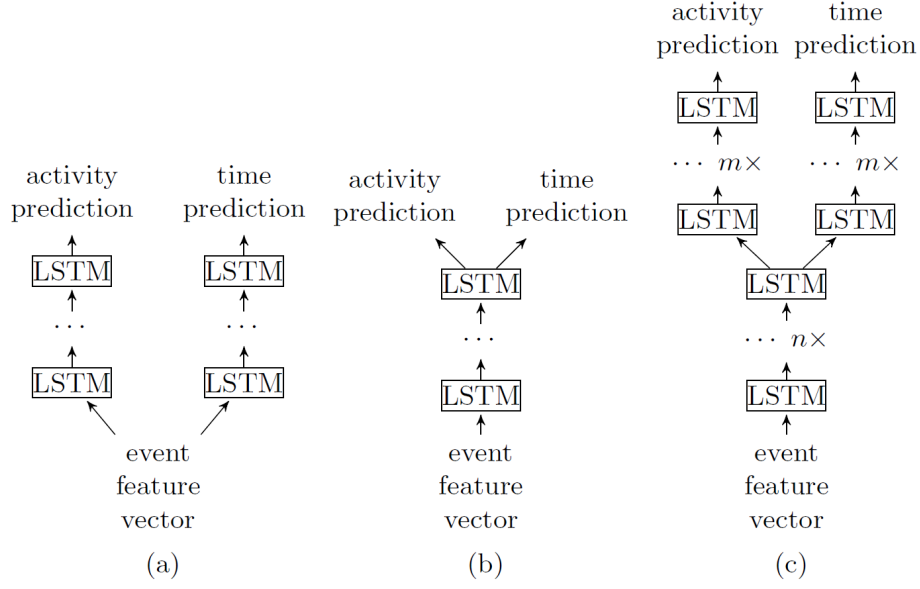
activity prediction

LSTM

...

LSTM

time prediction

LSTM

...

LSTM

event feature vector

(a)

activity prediction

time prediction

LSTM

...

LSTM

event feature vector

(b)

activity prediction

LSTM

... $m\times$

LSTM

time prediction

LSTM

... $m\times$

LSTM

LSTM

... $n\times$

LSTM

event feature vector

(c)